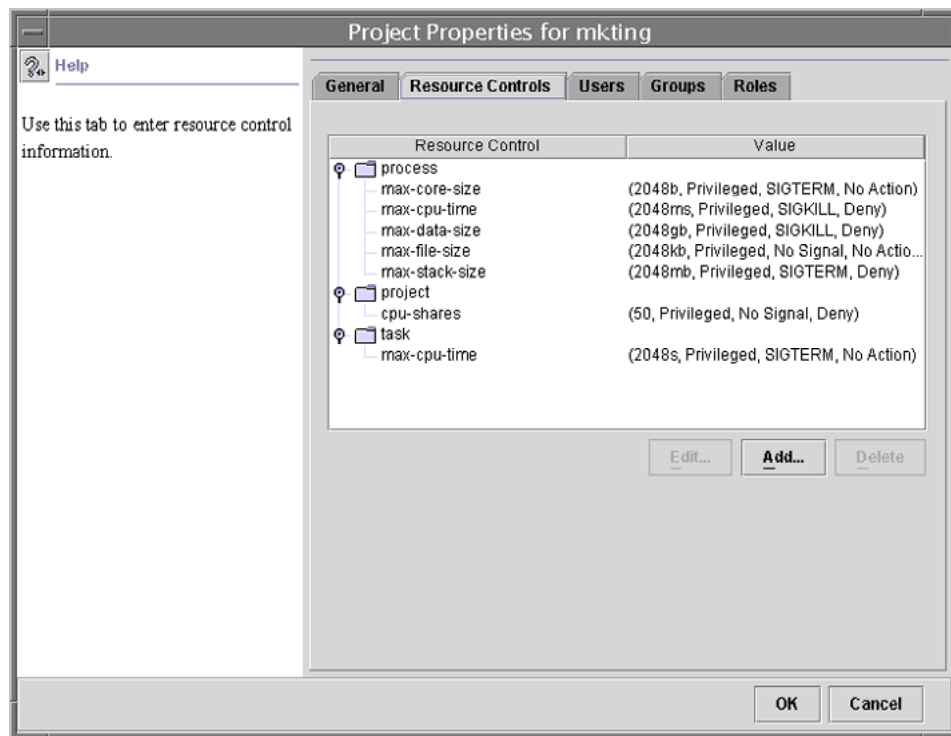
Project Properties for mkting

Help

Use this tab to enter resource control information.

General | Resource Controls | Users | Groups | Roles

| Resource Control | Value |
|---|---|
| process | |
| max-core-size | (2048b, Privileged, SIGTERM, No Action) |
| max-cpu-time | (2048ms, Privileged, SIGKILL, Deny) |
| max-data-size | (2048gb, Privileged, SIGKILL, Deny) |
| max-file-size | (2048kb, Privileged, No Signal, No Actio... |
| max-stack-size | (2048mb, Privileged, SIGTERM, Deny) |
| project | |
| cpu-shares | (50, Privileged, No Signal, Deny) |
| task | |
| max-cpu-time | (2048s, Privileged, SIGTERM, No Action) |

Edit... Add... Delete

OK Cancel